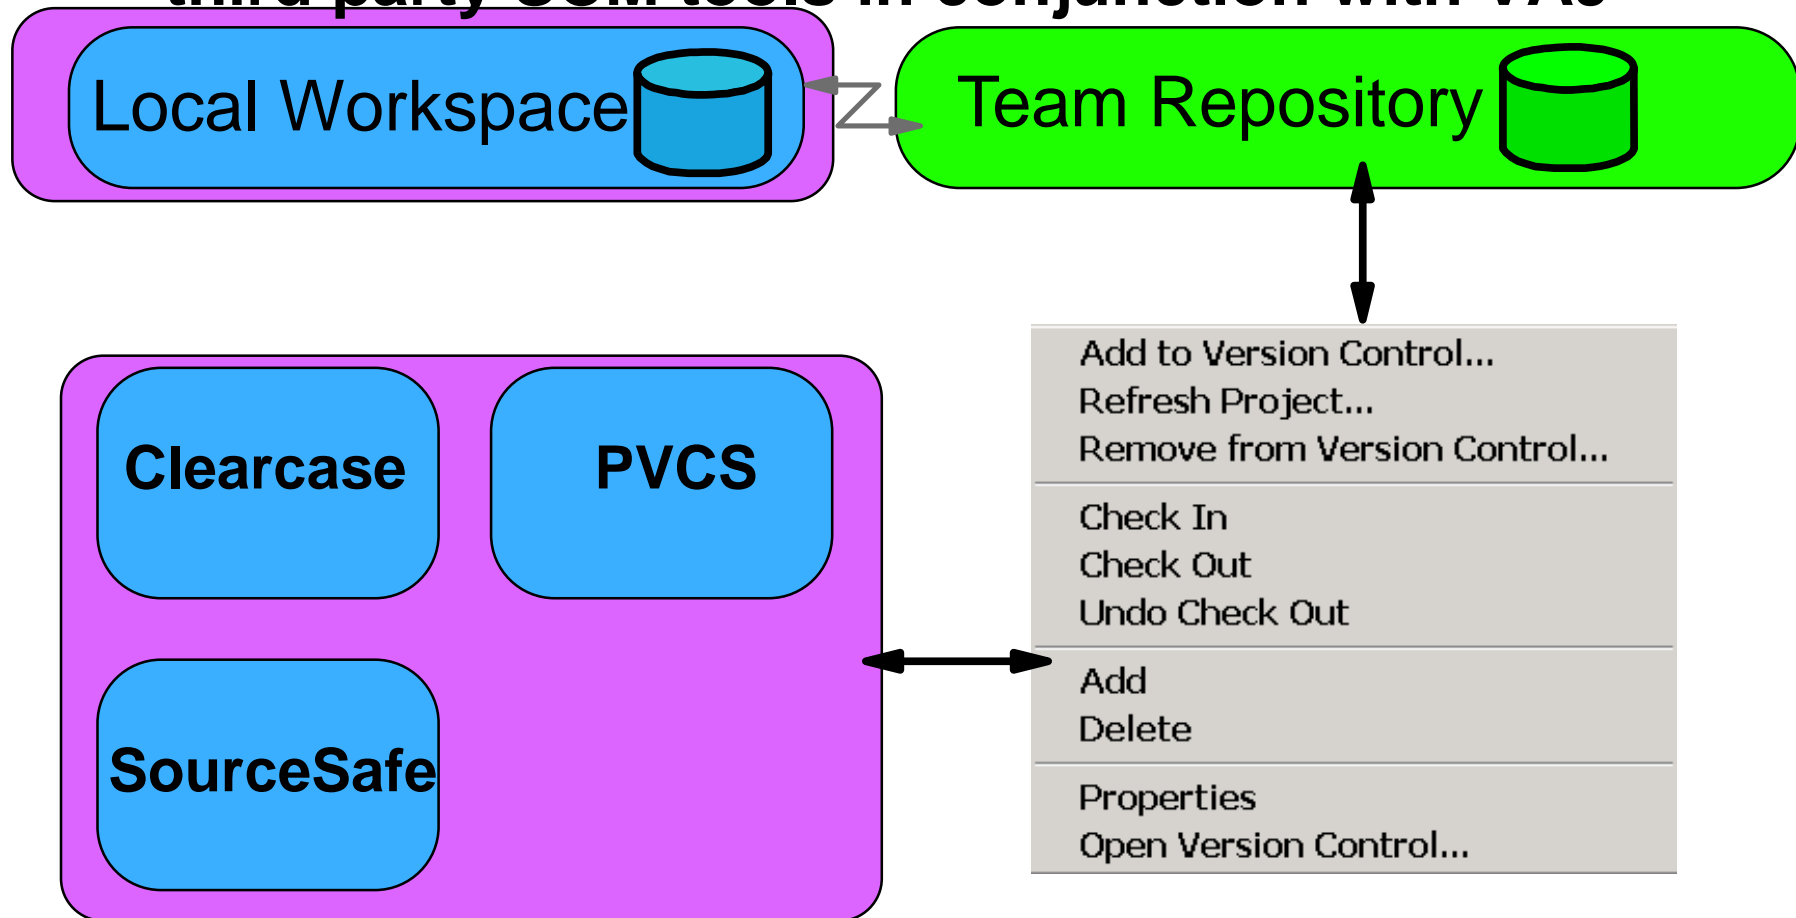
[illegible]

Local Workspace

Team Repository

Add to Version Control...
Refresh Project...
Remove from Version Control...

Check In
Check Out
Undo Check Out

Add
Delete

Properties
Open Version Control...

Clearcase

PVCS

SourceSafe